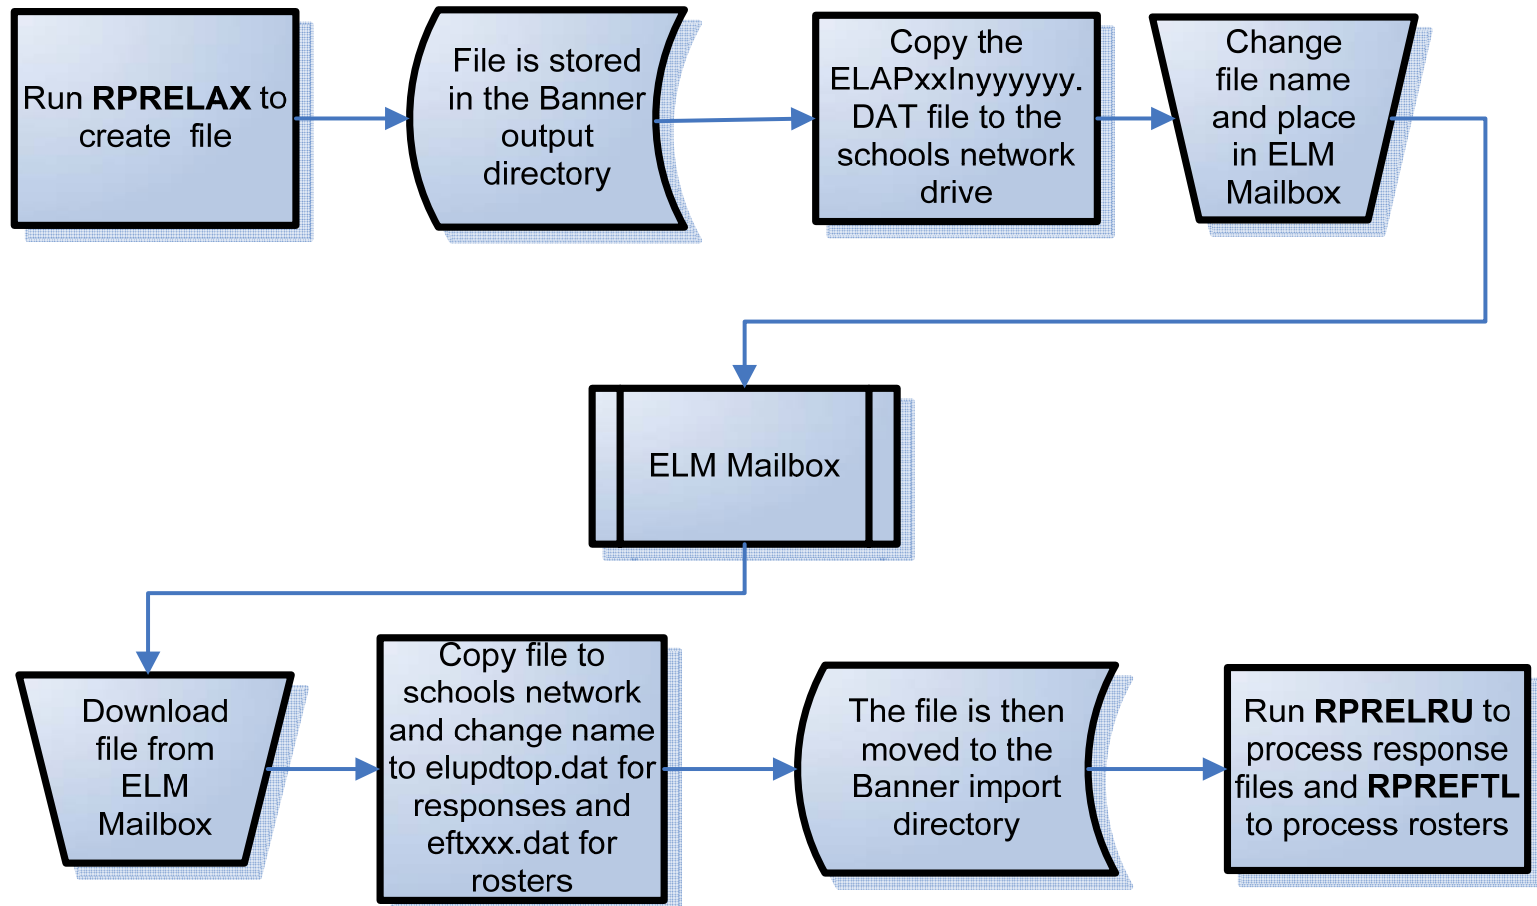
Run **RPRELAX** to create file

File is stored in the Banner output directory

Copy the ELAPxxInyyyyyy. DAT file to the schools network drive

Change file name and place in ELM Mailbox

ELM Mailbox

Download file from ELM Mailbox

Copy file to schools network and change name to elupdtop.dat for responses and eftxxx.dat for rosters

The file is then moved to the Banner import directory

Run **RPRELRU** to process response files and **RPREFTL** to process rosters